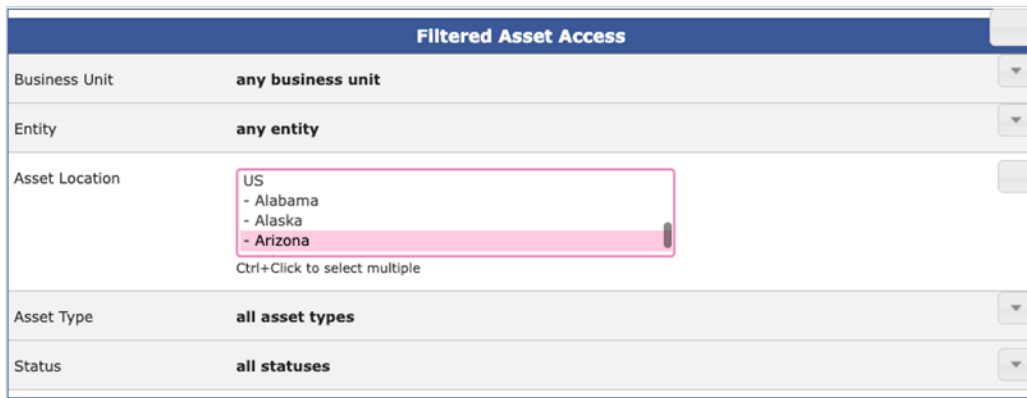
Filtered Asset Access

| | |
|---|---|
| Business Unit | any business unit |
| Entity | any entity |
| Asset Location | US<br>- Alabama<br>- Alaska<br>- Arizona<br>Ctrl+Click to select multiple |
| Asset Type | all asset types |
| Status | all statuses |